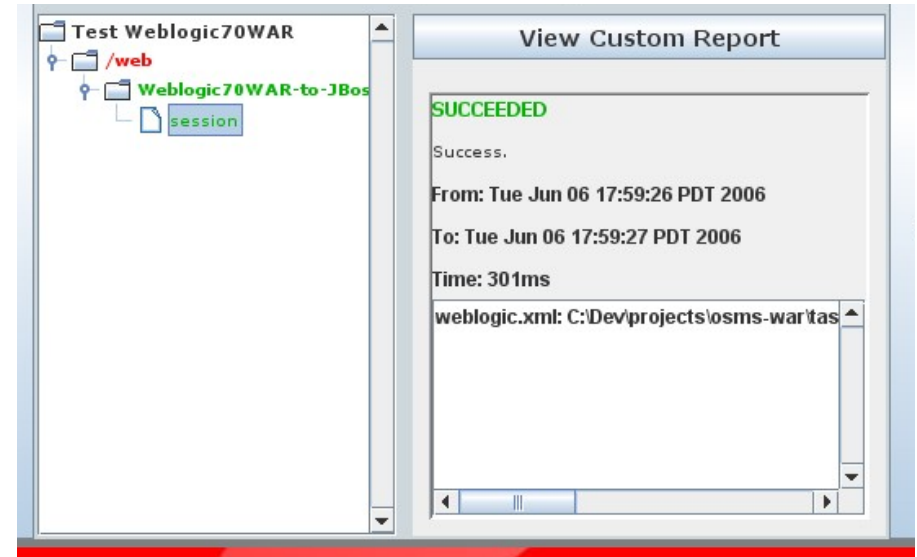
Test Weblogic70WAR
/web
Weblogic70WAR-to-JBos
session

View Custom Report

SUCCEEDED

Success.

From: Tue Jun 06 17:59:26 PDT 2006

To: Tue Jun 06 17:59:27 PDT 2006

Time: 301ms

weblogic.xml: C:\Dev\projects\osms-war\tas